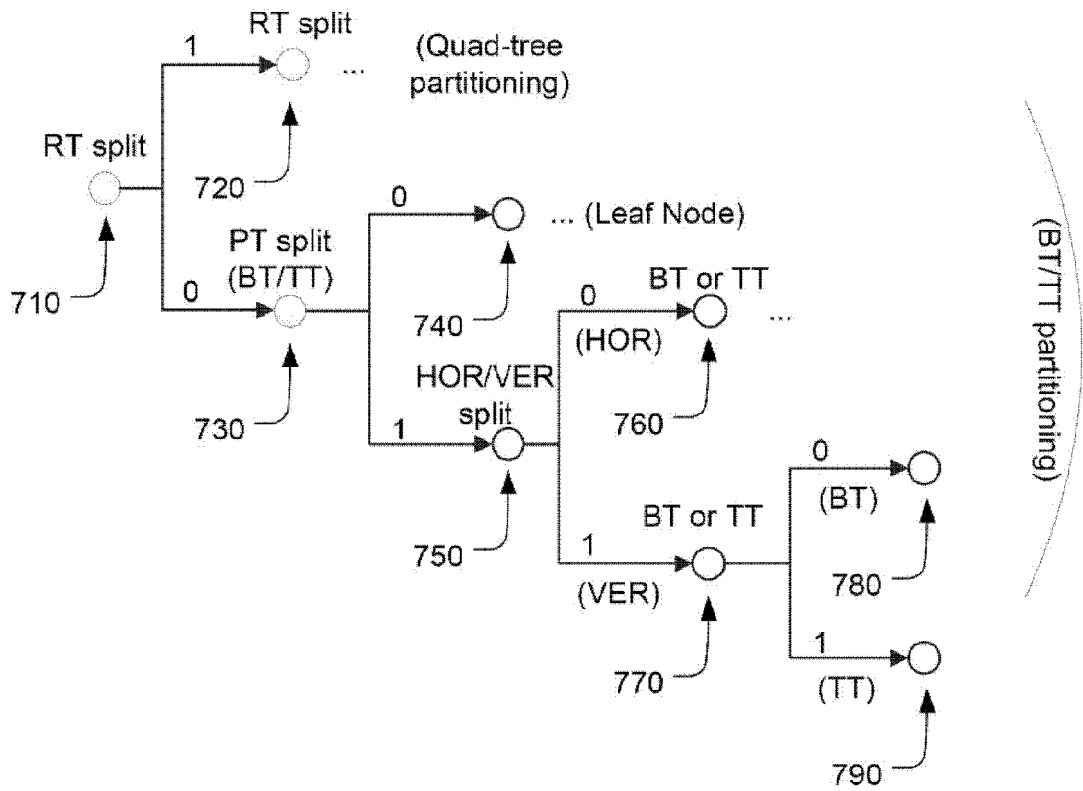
RT split
1
RT split
...
(Quad-tree partitioning)
720
710
0
PT split (BT/TT)
0
... (Leaf Node)
740
0
BT or TT
...
(HOR)
730
HOR/VER split
1
760
0
(BT)
750
1
BT or TT
780
(VER)
770
1
(TT)
790
(BT/TT partitioning)